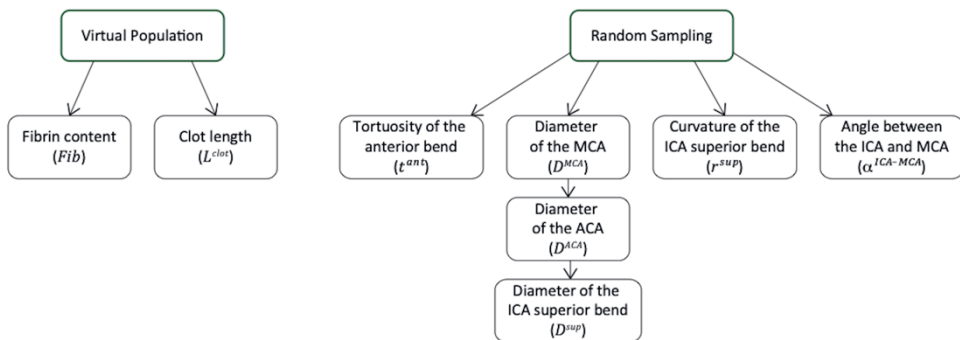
Virtual Population

Fibrin content ($Fib$)

Clot length ($L^{clot}$)

Random Sampling

Tortuosity of the anterior bend ($t^{ant}$)

Diameter of the MCA ($D^{MCA}$)

Diameter of the ACA ($D^{ACA}$)

Diameter of the ICA superior bend ($D^{sup}$)

Curvature of the ICA superior bend ($r^{sup}$)

Angle between the ICA and MCA ($\alpha^{ICA-MCA}$)